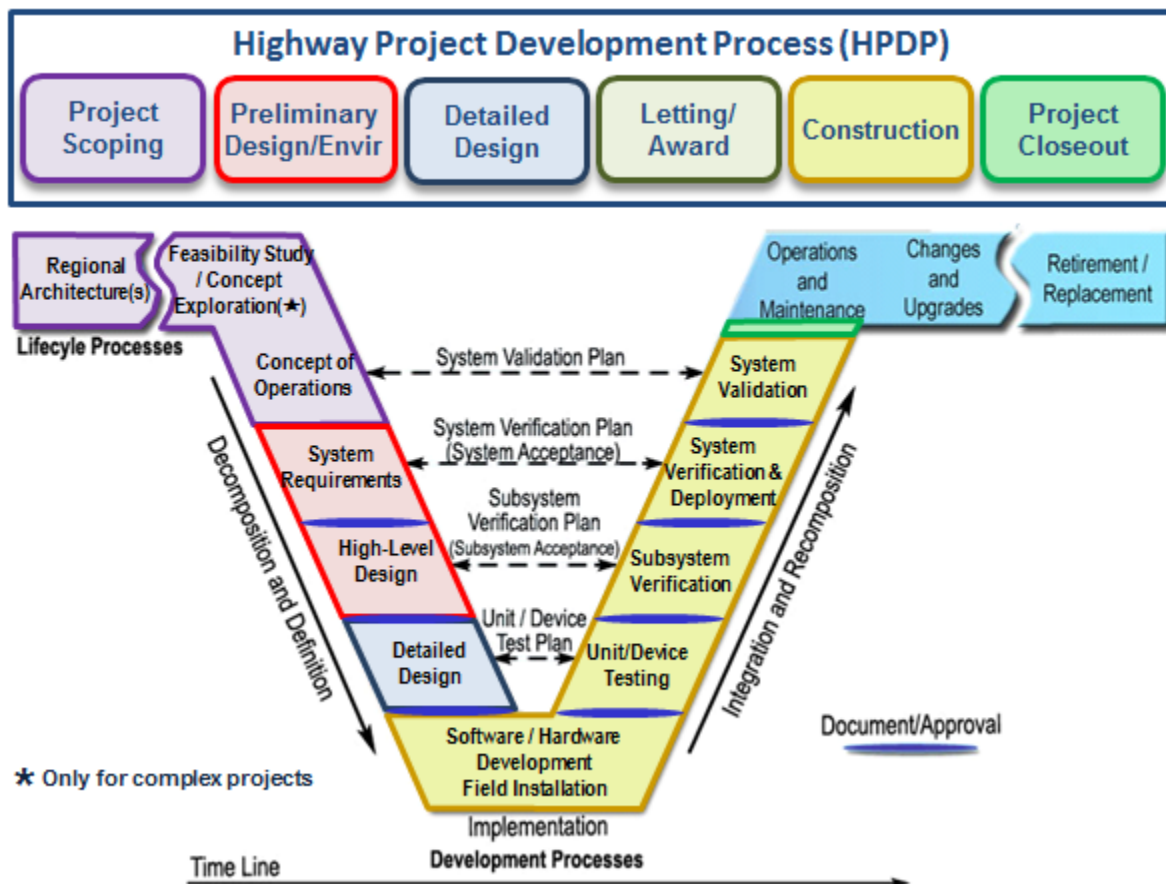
Highway Project Development Process (HPDP)

Project Scoping

Preliminary Design/Envir

Detailed Design

Letting/ Award

Construction

Project Closeout

Regional Architecture(s)

Feasibility Study / Concept Exploration(★)

Lifecycle Processes

Concept of Operations

System Requirements

High-Level Design

Detailed Design

Software / Hardware Development Field Installation

Implementation

Development Processes

Decomposition and Definition

System Validation Plan

System Verification Plan (System Acceptance)

Subsystem Verification Plan (Subsystem Acceptance)

Unit / Device Test Plan

Operations and Maintenance

Changes and Upgrades

Retirement / Replacement

System Validation

System Verification & Deployment

Subsystem Verification

Unit/Device Testing

Integration and Recomposition

Document/Approval

★ Only for complex projects

Time Line